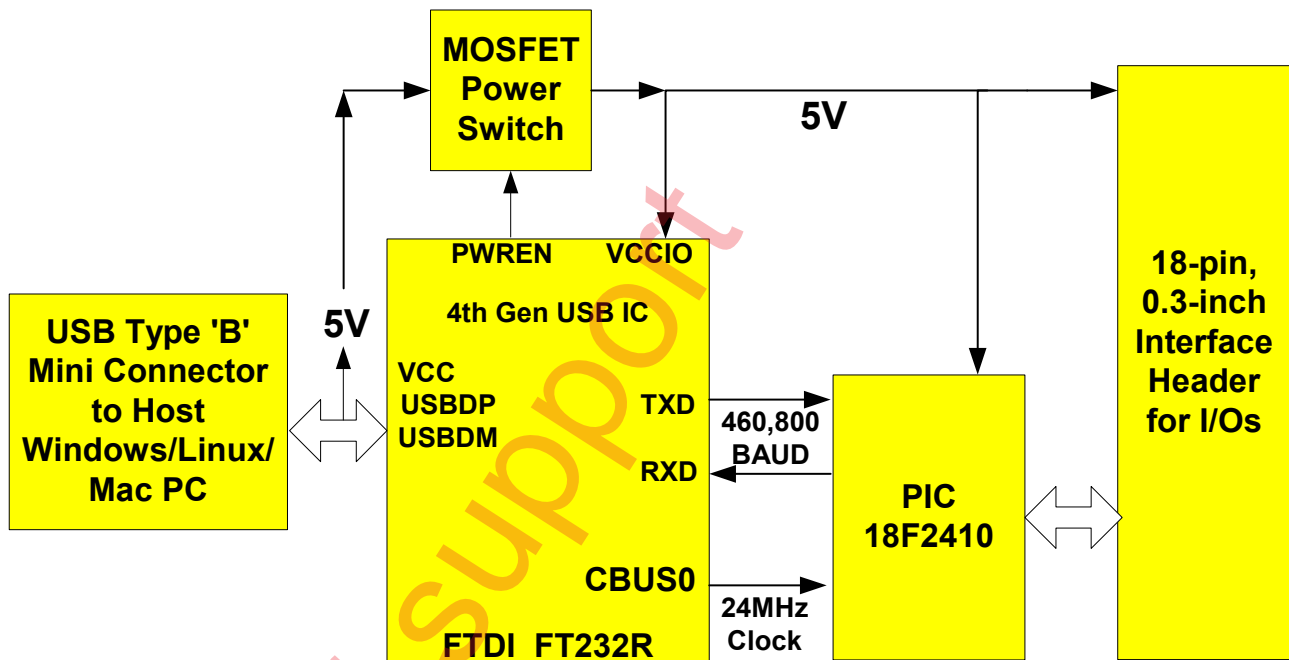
MOSFET Power Switch

5V

USB Type 'B' Mini Connector to Host Windows/Linux/ Mac PC

5V

PWREN

VCCIO

4th Gen USB IC

VCC
USBDP
USBDM

TXD

RXD

CBUS0

FTDI FT232R

460,800 BAUD

24MHz Clock

PIC 18F2410

18-pin, 0.3-inch Interface Header for I/Os

support